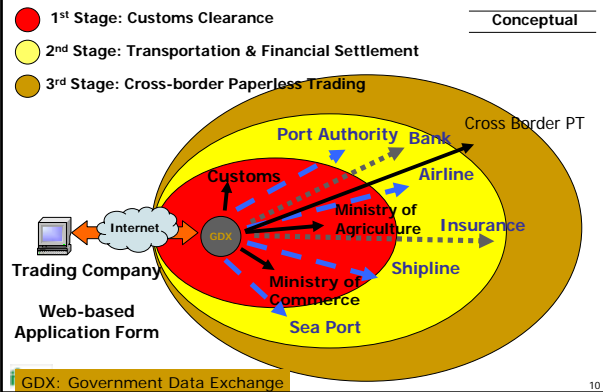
1st Stage: Customs Clearance

2nd Stage: Transportation & Financial Settlement

3rd Stage: Cross-border Paperless Trading

Conceptual

Cross Border PT

Port Authority

Bank

Customs

Airline

Ministry of Agriculture

Insurance

Internet

GDX

Trading Company

Shipline

Ministry of Commerce

Web-based Application Form

Sea Port

GDX: Government Data Exchange

10